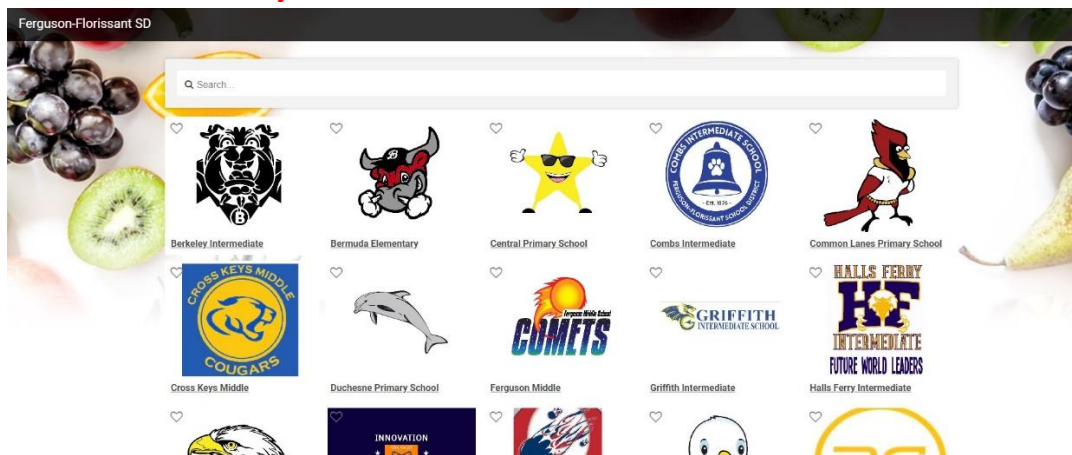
Ferguson-Florissant SD

Search...

B

Berkeley Intermediate

B

Bermuda Elementary

Central Primary School

COMBS INTERMEDIATE SCHOOL
FERGUSON-FLORISSANT SCHOOL DISTRICT
EST. 1876

Combs Intermediate

Common Lanes Primary School

CROSS KEYS MIDDLE
COUGARS

Cross Keys Middle

Duchesne Primary School

Ferguson Middle School
COMETS

Ferguson Middle

GRIFFITH
INTERMEDIATE SCHOOL

Griffith Intermediate

HALLS FERRY
HF
INTERMEDIATE
FUTURE WORLD LEADERS

Halls Ferry Intermediate

INNOVATION